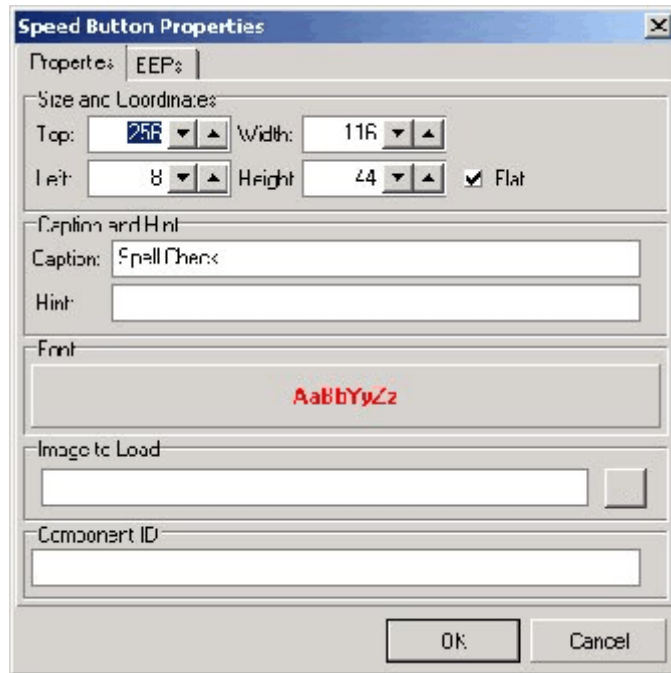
Speed Button Properties

Properties | EEPs

Size and Coordinates

Top: 256

Width: 116

Left: 8

Height: 44

Flat

Caption and Hint

Caption: Spell Check

Hint:

Font

AaBbYyZz

Image to Load

Component ID

OK

Cancel